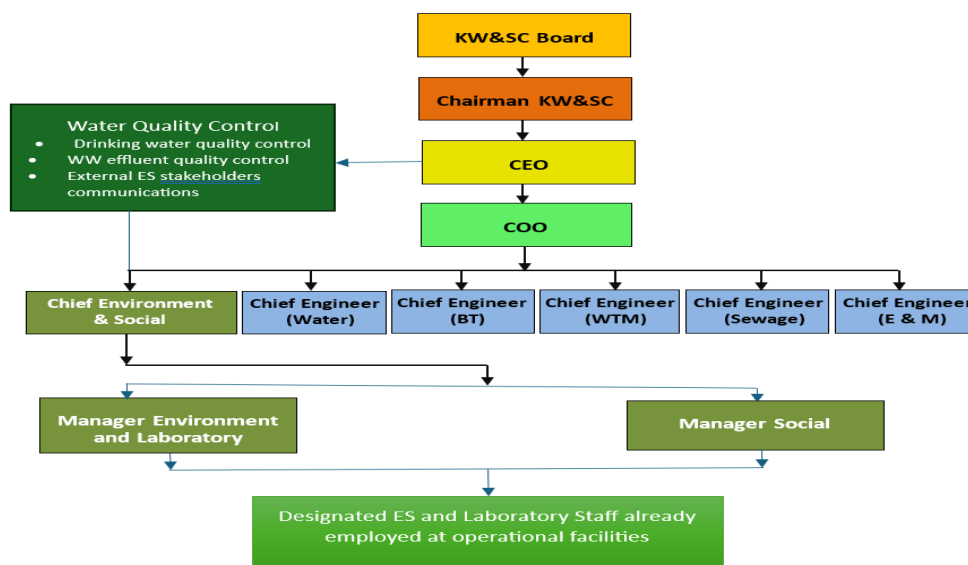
KW&SC Board

Chairman KW&SC

CEO

COO

Water Quality Control
- Drinking water quality control
- WW effluent quality control
- External ES stakeholders communications

Chief Environment & Social

Chief Engineer (Water)

Chief Engineer (BT)

Chief Engineer (WTM)

Chief Engineer (Sewage)

Chief Engineer (E & M)

Manager Environment and Laboratory

Manager Social

Designated ES and Laboratory Staff already employed at operational facilities